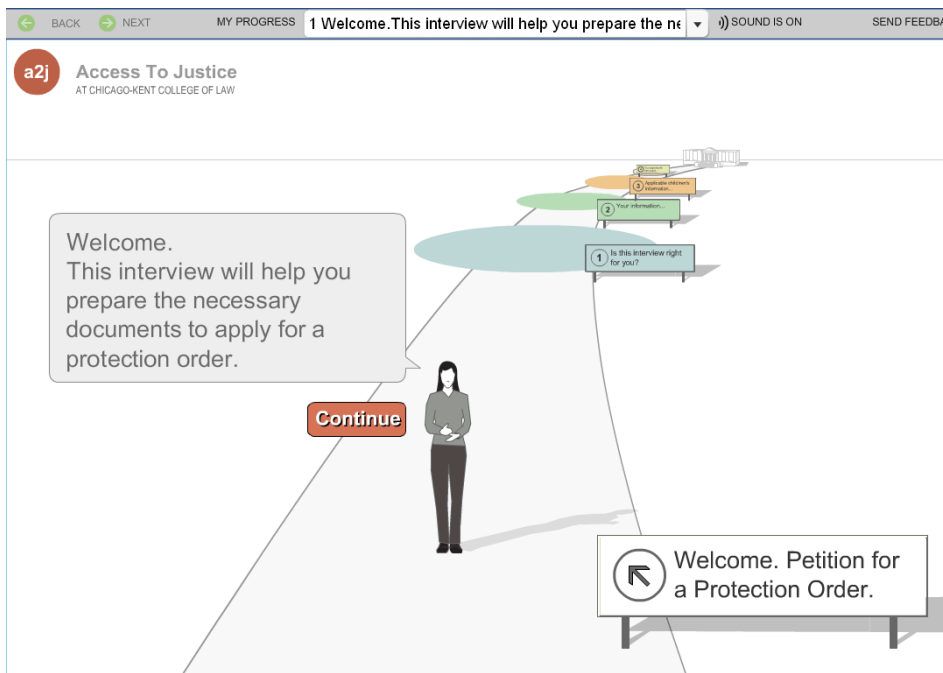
BACK NEXT MY PROGRESS 1 Welcome.This interview will help you prepare the ne SOUND IS ON SEND FEEDBA

a2j Access To Justice
AT CHICAGO-KENT COLLEGE OF LAW

Welcome.
This interview will help you prepare the necessary documents to apply for a protection order.

Continue

1 Is this interview right for you?

2 Your information...

3 Applicable children's information...

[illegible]

Welcome. Petition for a Protection Order.